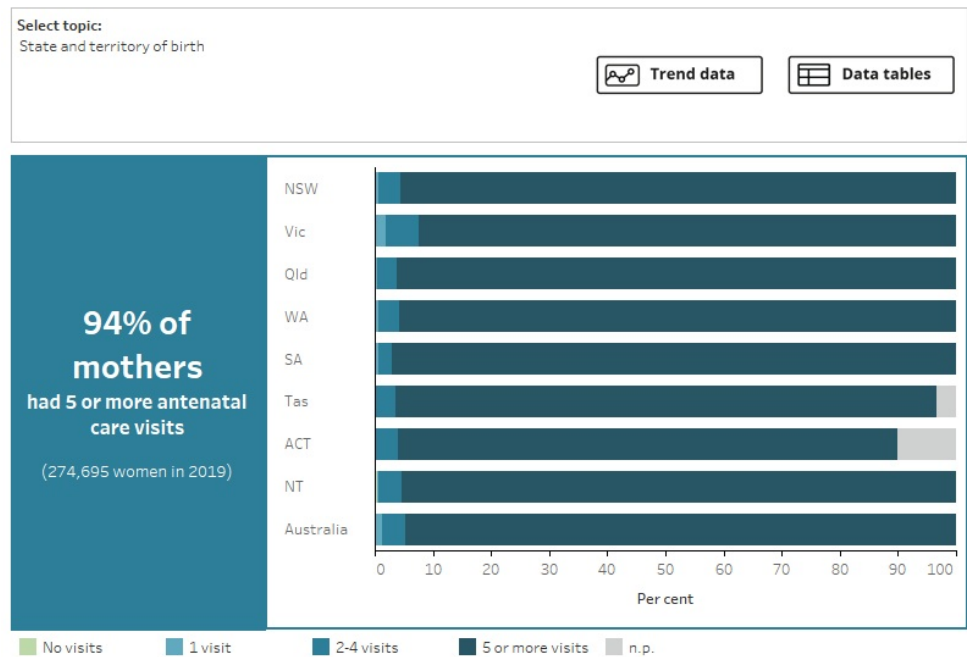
Select topic:
State and territory of birth

Trend data

Data tables

94% of mothers
had 5 or more antenatal care visits

(274,695 women in 2019)

NSW
Vic
Qld
WA
SA
Tas
ACT
NT
Australia

0 10 20 30 40 50 60 70 80 90 100

Per cent

No visits
1 visit
2-4 visits
5 or more visits
n.p.